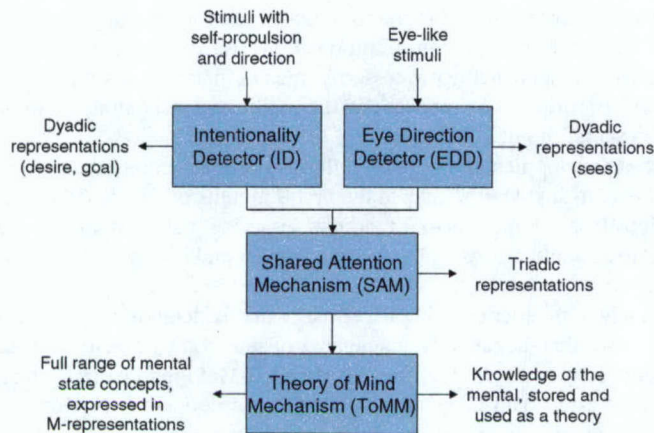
Stimuli with self-propulsion and direction

Eye-like stimuli

Dyadic representations (desire, goal)

Intentionality Detector (ID)

Eye Direction Detector (EDD)

Dyadic representations (sees)

Shared Attention Mechanism (SAM)

Triadic representations

Full range of mental state concepts, expressed in M-representations

Theory of Mind Mechanism (ToMM)

Knowledge of the mental, stored and used as a theory